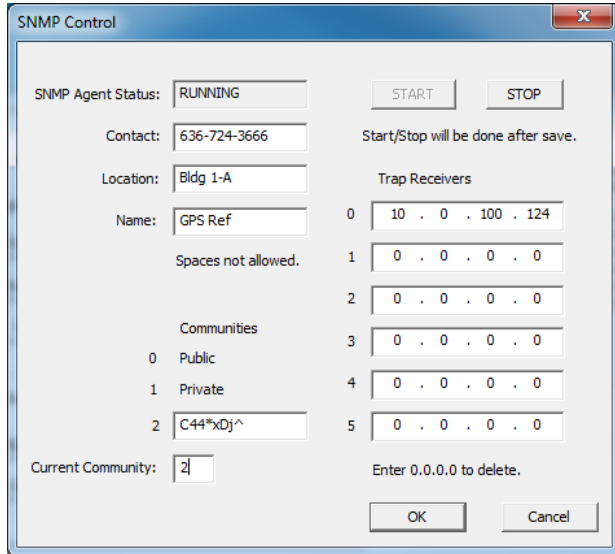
SNMP Control

SNMP Agent Status: RUNNING

START STOP

Contact: 636-724-3666

Start/Stop will be done after save.

Location: Bldg 1-A

Trap Receivers

Name: GPS Ref

Spaces not allowed.

0 10 . 0 . 100 . 124
1 0 . 0 . 0 . 0
2 0 . 0 . 0 . 0
3 0 . 0 . 0 . 0
4 0 . 0 . 0 . 0
5 0 . 0 . 0 . 0

Communities
0 Public
1 Private
2 C44*xDj^

Current Community: 2

Enter 0.0.0.0 to delete.

OK Cancel